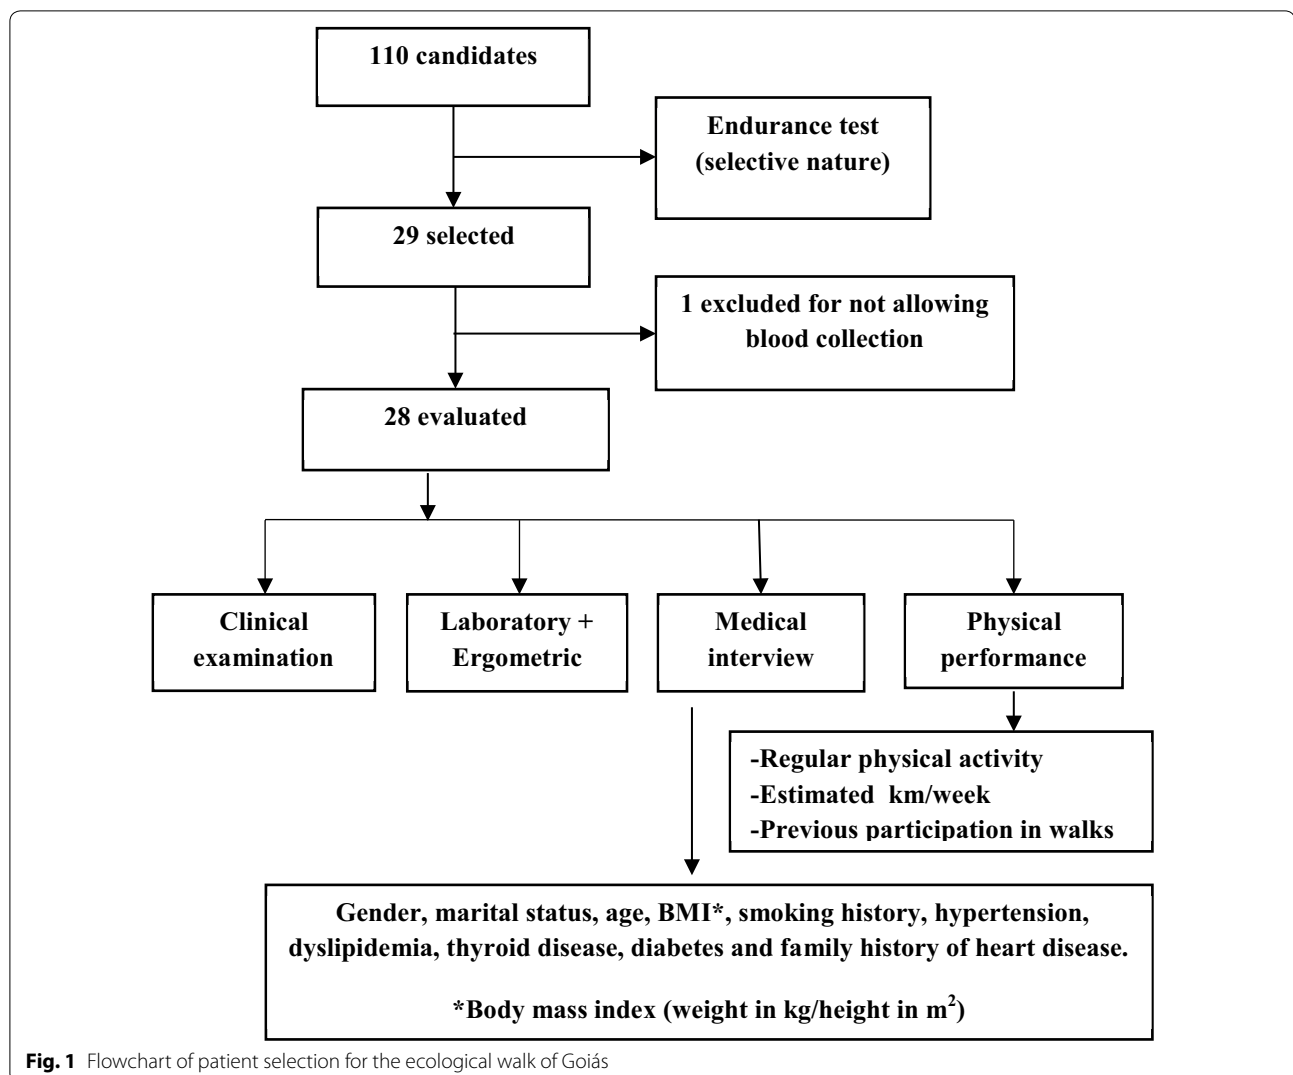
110 candidates

Endurance test (selective nature)

29 selected

1 excluded for not allowing blood collection

28 evaluated

Clinical examination

Laboratory + Ergometric

Medical interview

Physical performance

-Regular physical activity
-Estimated km/week
-Previous participation in walks

Gender, marital status, age, BMI*, smoking history, hypertension, dyslipidemia, thyroid disease, diabetes and family history of heart disease.

*Body mass index (weight in kg/height in m$^2$)

**Fig. 1** Flowchart of patient selection for the ecological walk of Goiás